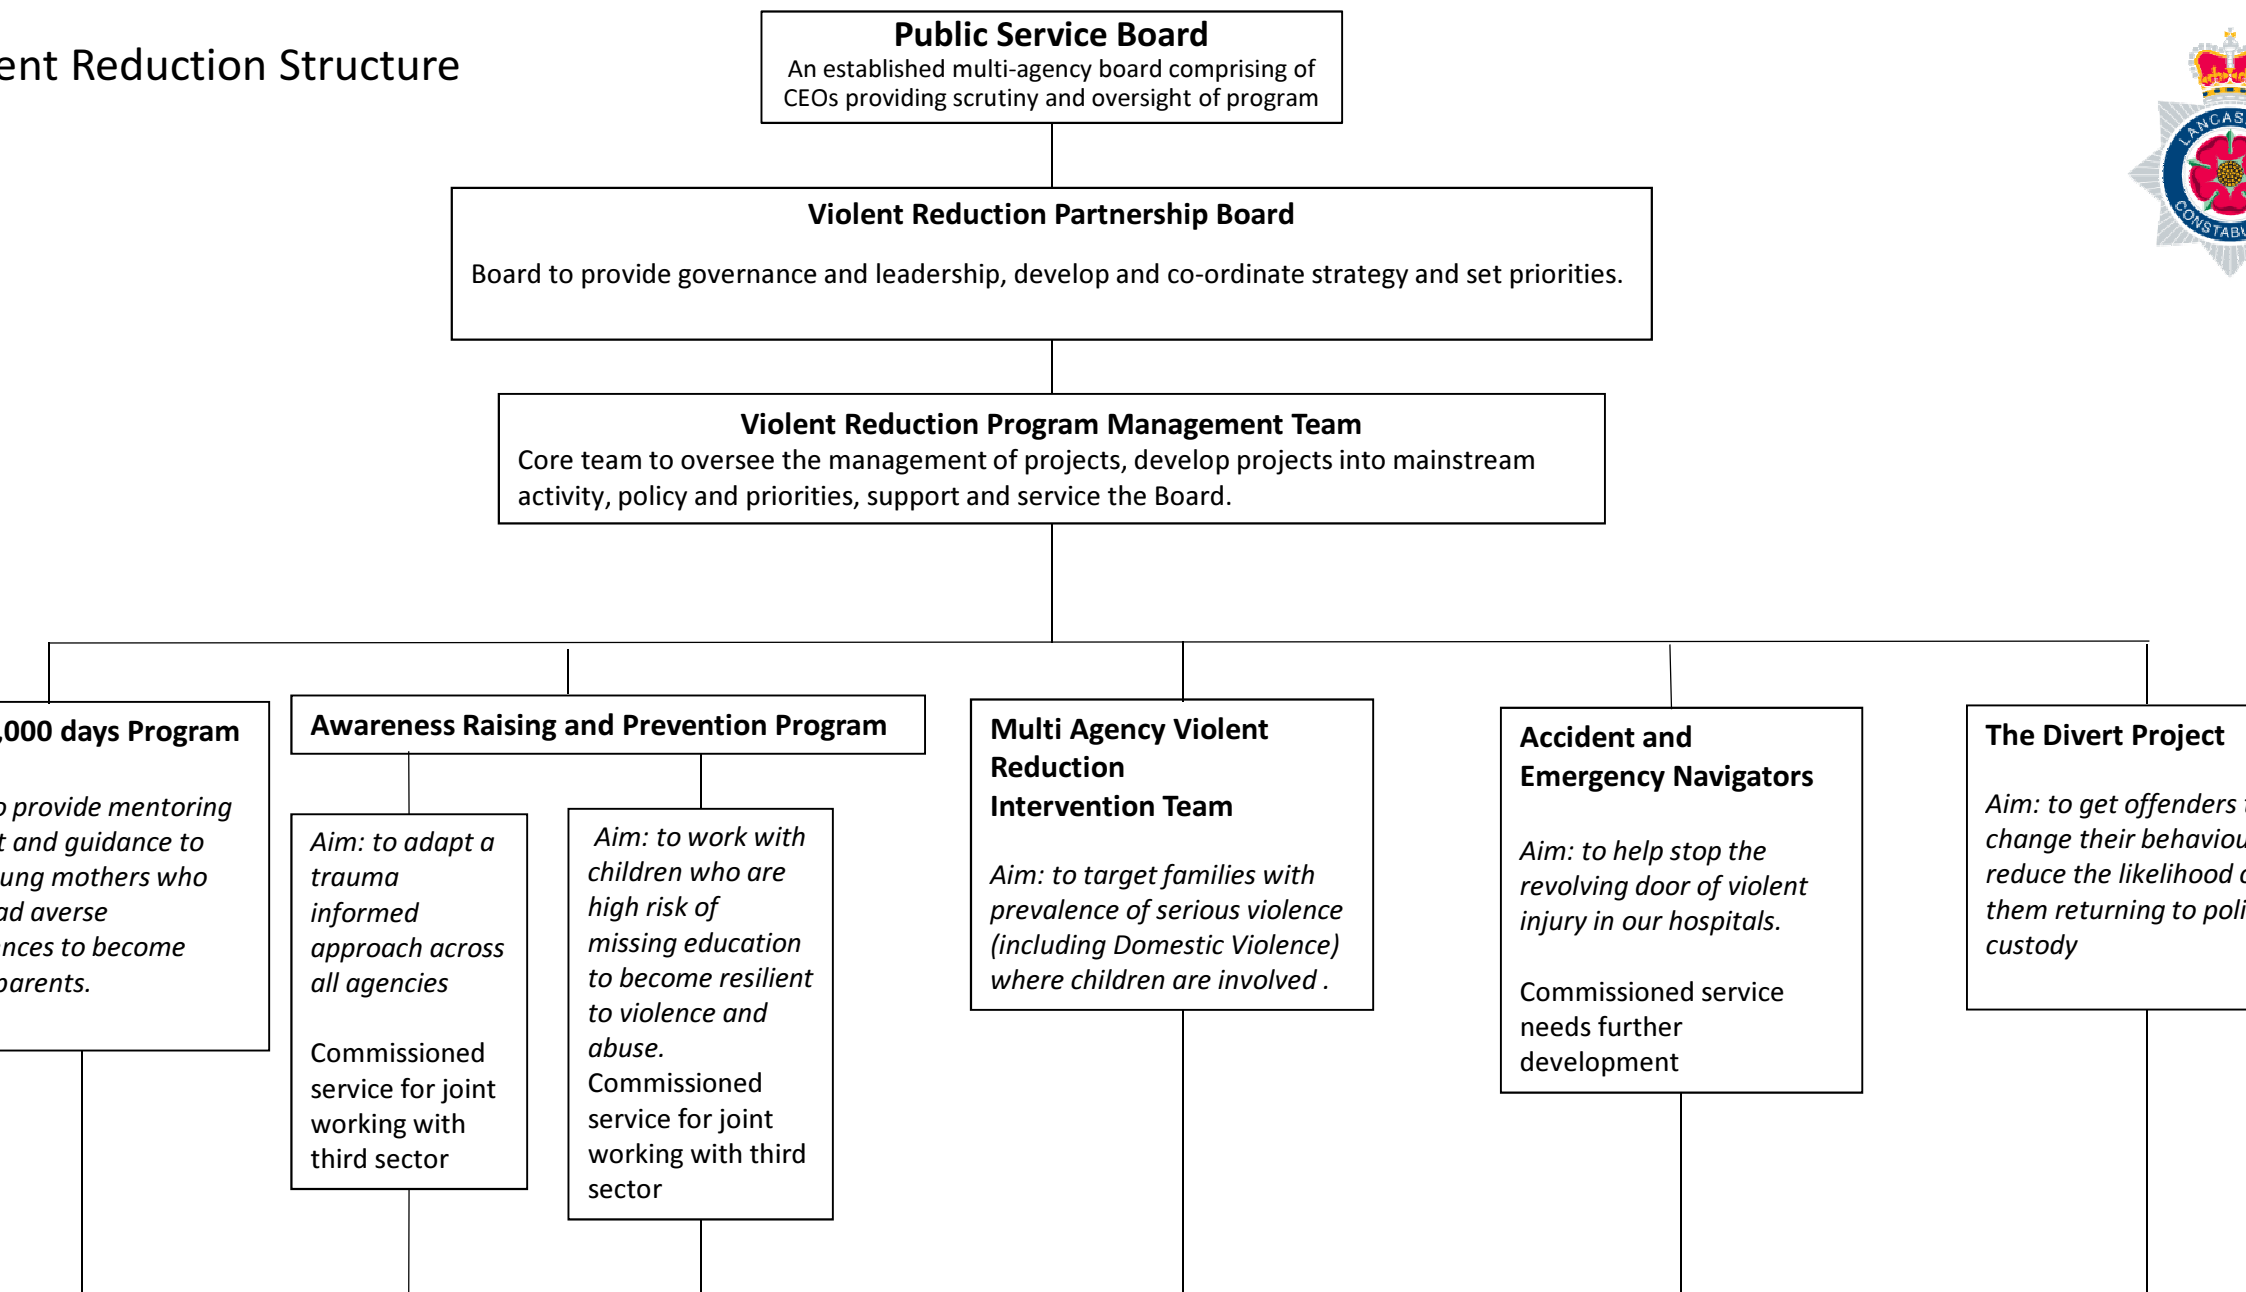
ent Reduction Structure

Public Service Board
An established multi-agency board comprising of CEOs providing scrutiny and oversight of program

Violent Reduction Partnership Board

Board to provide governance and leadership, develop and co-ordinate strategy and set priorities.

Violent Reduction Program Management Team
Core team to oversee the management of projects, develop projects into mainstream activity, policy and priorities, support and service the Board.

,000 days Program

o provide mentoring t and guidance to ung mothers who ad averse nces to become parents.

Awareness Raising and Prevention Program

Aim: to adapt a trauma informed approach across all agencies

Commissioned service for joint working with third sector

Aim: to work with children who are high risk of missing education to become resilient to violence and abuse.
Commissioned service for joint working with third sector

Multi Agency Violent Reduction Intervention Team

Aim: to target families with prevalence of serious violence (including Domestic Violence) where children are involved .

Accident and Emergency Navigators

Aim: to help stop the revolving door of violent injury in our hospitals.

Commissioned service needs further development

The Divert Project

Aim: to get offenders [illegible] change their behaviou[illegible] reduce the likelihood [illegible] them returning to poli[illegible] custody

LANCAS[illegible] CONSTAB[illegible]